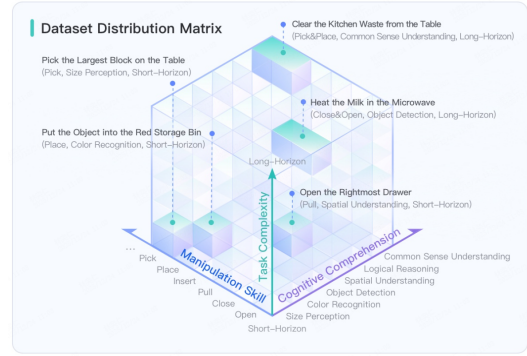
Dataset Distribution Matrix

Clear the Kitchen Waste from the Table
(Pick&Place, Common Sense Understanding, Long-Horizon)

Pick the Largest Block on the Table
(Pick, Size Perception, Short-Horizon)

Heat the Milk in the Microwave
(Close&Open, Object Detection, Long-Horizon)

Put the Object into the Red Storage Bin
(Place, Color Recognition, Short-Horizon)

Long-Horizon

Open the Rightmost Drawer
(Pull, Spatial Understanding, Short-Horizon)

Task Complexity

Manipulation Skill

Cognitive Comprehension

...
Pick
Place
Insert
Pull
Close
Open

Common Sense Understanding
Logical Reasoning
Spatial Understanding
Object Detection
Color Recognition
Size Perception
Short-Horizon